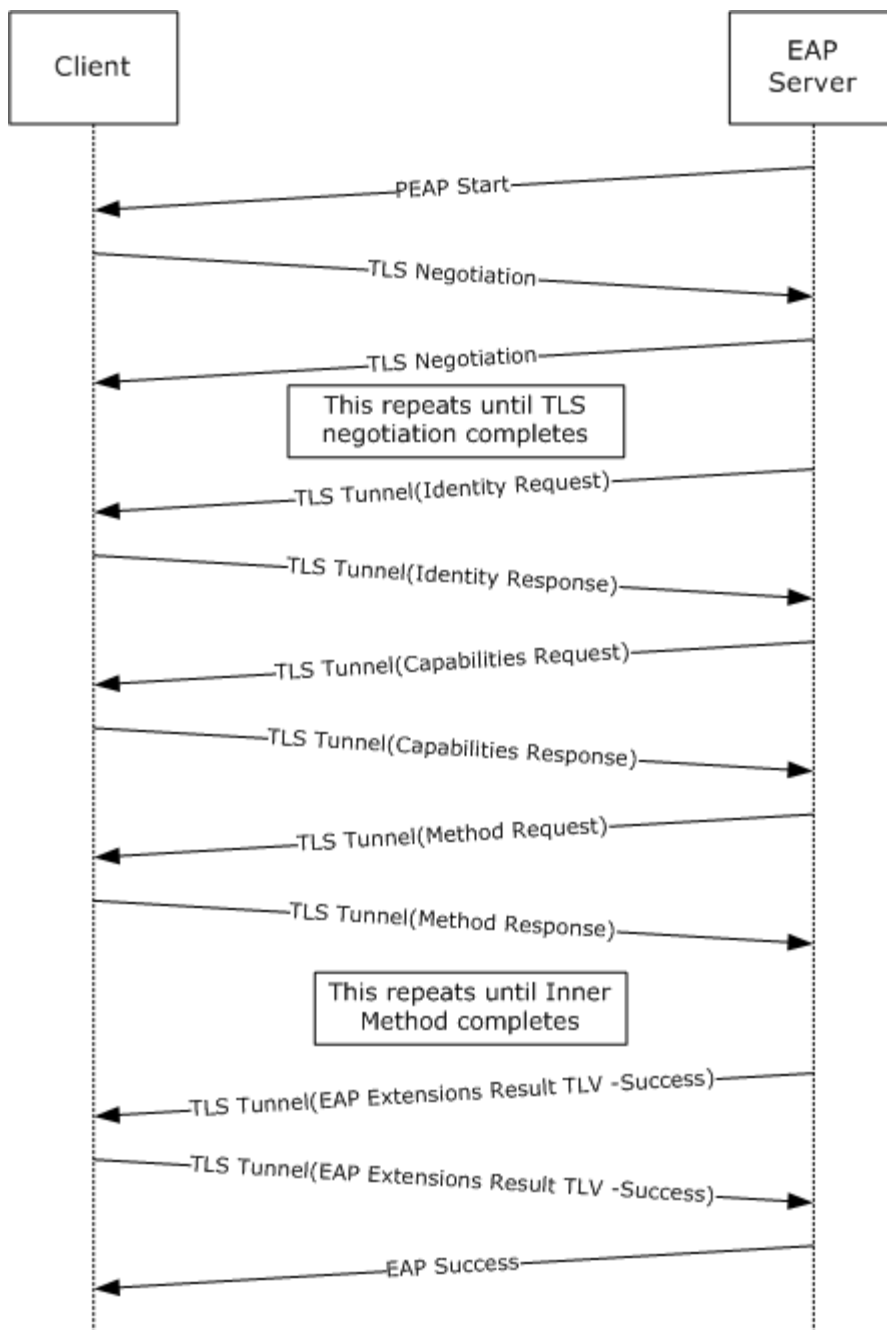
Client

EAP Server

PEAP Start

TLS Negotiation

TLS Negotiation

This repeats until TLS negotiation completes

TLS Tunnel(Identity Request)

TLS Tunnel(Identity Response)

TLS Tunnel(Capabilities Request)

TLS Tunnel(Capabilities Response)

TLS Tunnel(Method Request)

TLS Tunnel(Method Response)

This repeats until Inner Method completes

TLS Tunnel(EAP Extensions Result TLV -Success)

TLS Tunnel(EAP Extensions Result TLV -Success)

EAP Success